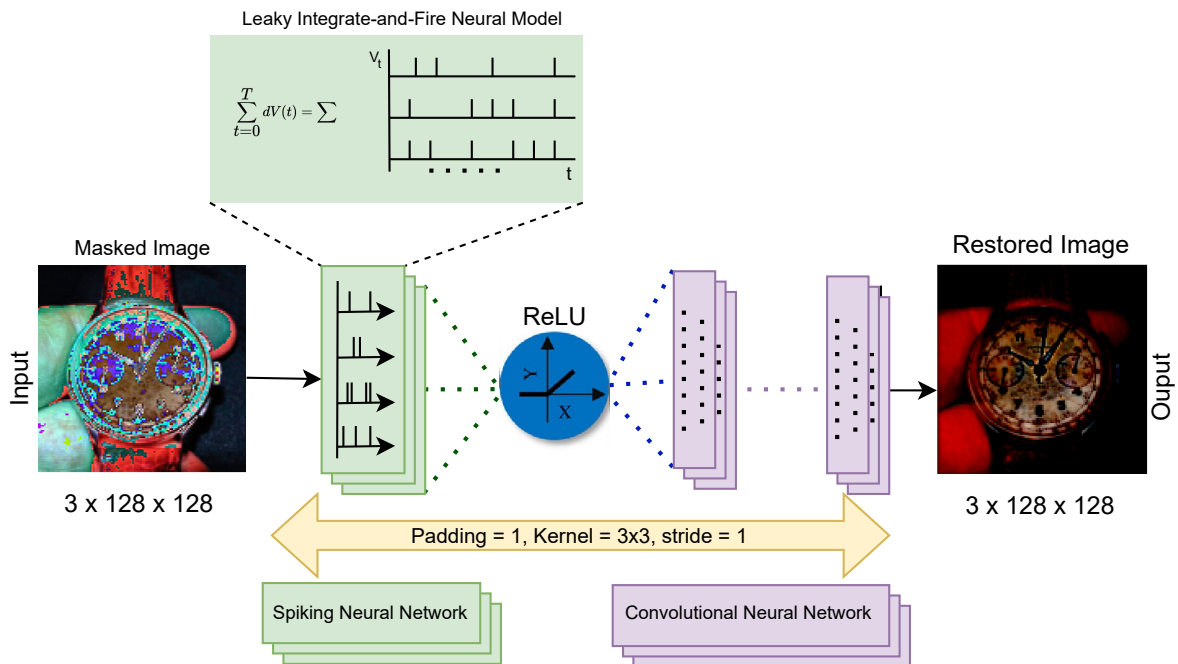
Leaky Integrate-and-Fire Neural Model

$\sum_{t=0}^{T} dV(t) = \sum$

$V_t$

t

Masked Image

Input

3 x 128 x 128

ReLU

Y

X

Restored Image

Ouput

3 x 128 x 128

Padding = 1, Kernel = 3x3, stride = 1

Spiking Neural Network

Convolutional Neural Network